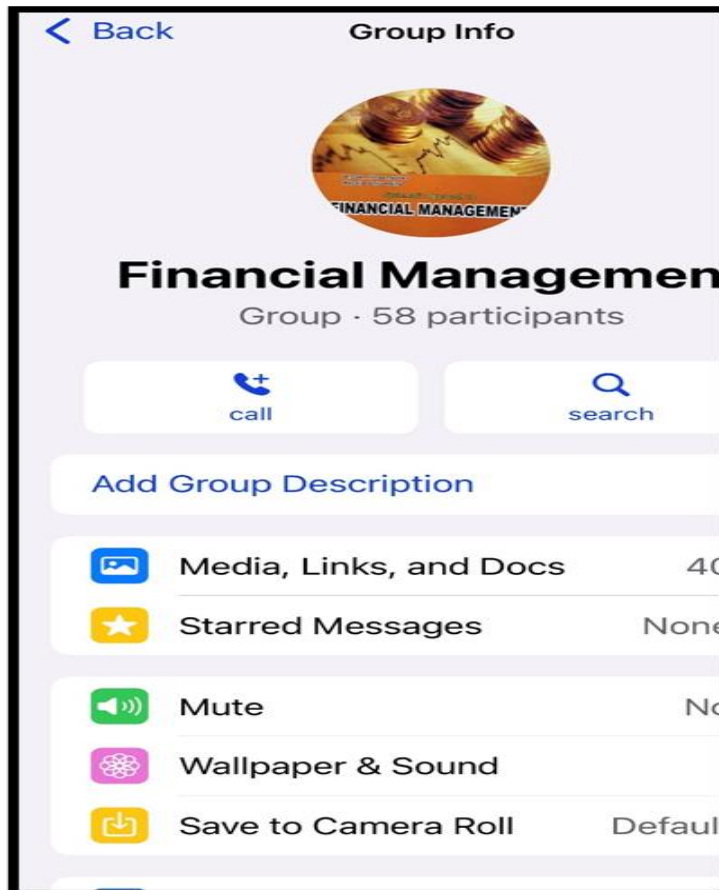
< Back

Group Info

FINANCIAL MANAGEMEN

Financial Managemen

Group · 58 participants

call

search

Add Group Description

Media, Links, and Docs 40

Starred Messages None

Mute No

Wallpaper & Sound

Save to Camera Roll Defaul